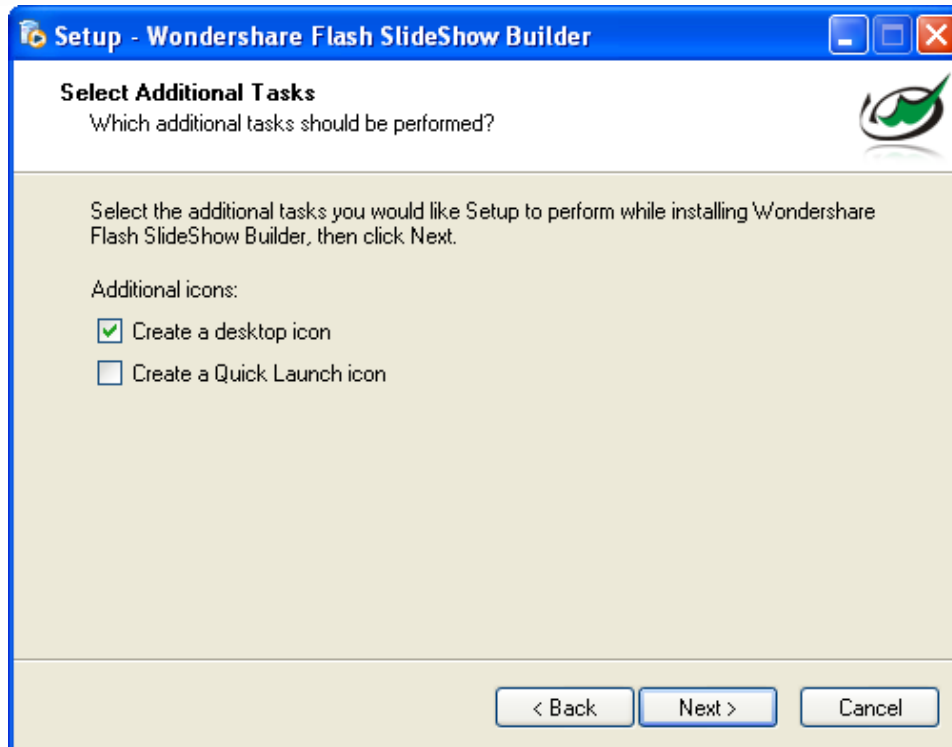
Setup - Wondershare Flash SlideShow Builder

Select Additional Tasks
Which additional tasks should be performed?

Select the additional tasks you would like Setup to perform while installing Wondershare Flash SlideShow Builder, then click Next.

Additional icons:

Create a desktop icon

Create a Quick Launch icon

< Back Next > Cancel